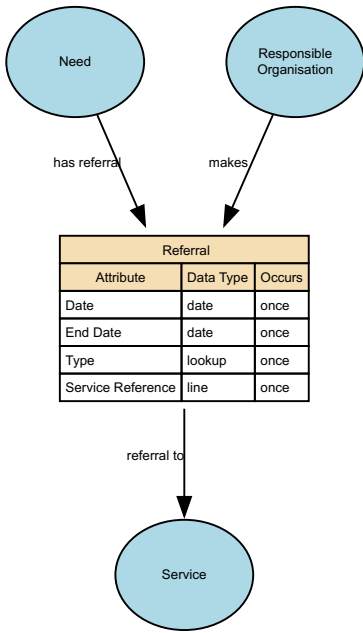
Need

Responsible Organisation

has referral

makes

Referral

| Attribute | Data Type | Occurs |
|---|---|---|
| Date | date | once |
| End Date | date | once |
| Type | lookup | once |
| Service Reference | line | once |

referral to

Service